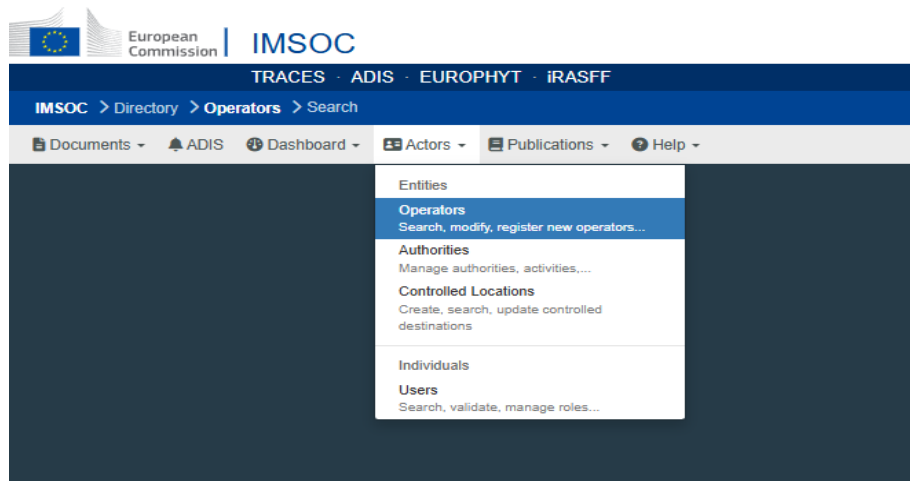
European Commission | IMSOC

TRACES · ADIS · EUROPHYT · iRASFF

IMSOC > Directory > Operators > Search

Documents ▾ ADIS Dashboard ▾ Actors ▾ Publications ▾ Help ▾

Entities

Operators
Search, modify, register new operators...

Authorities
Manage authorities, activities,...

Controlled Locations
Create, search, update controlled destinations

Individuals

Users
Search, validate, manage roles...